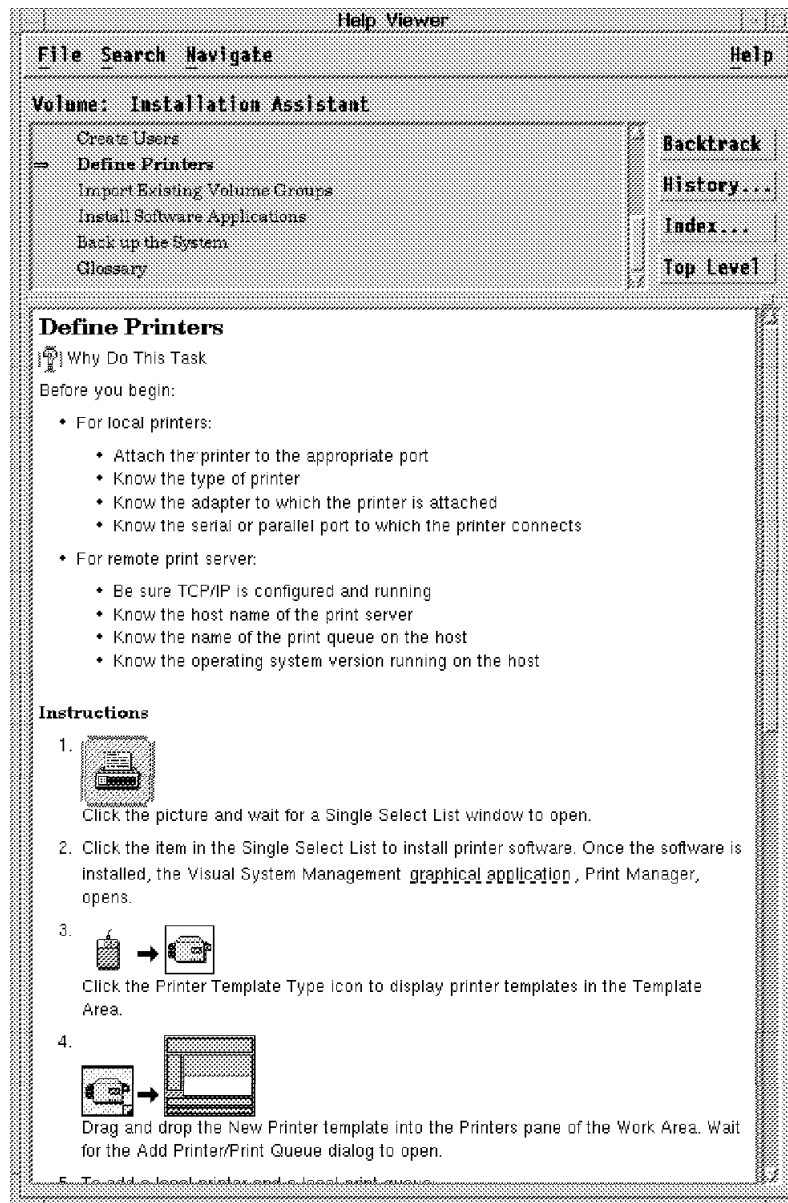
Help Viewer

File Search Navigate Help

Volume: Installation Assistant

Create Users
⇒ Define Printers
Import Existing Volume Groups
Install Software Applications
Back up the System
Glossary

Backtrack
History...
Index...
Top Level

Define Printers

Why Do This Task

Before you begin:

- For local printers:
  - Attach the printer to the appropriate port
  - Know the type of printer
  - Know the adapter to which the printer is attached
  - Know the serial or parallel port to which the printer connects
- For remote print server:
  - Be sure TCP/IP is configured and running
  - Know the host name of the print server
  - Know the name of the print queue on the host
  - Know the operating system version running on the host

Instructions

1. Click the picture and wait for a Single Select List window to open.

2. Click the item in the Single Select List to install printer software. Once the software is installed, the Visual System Management graphical application , Print Manager, opens.

3. Click the Printer Template Type icon to display printer templates in the Template Area.

4. Drag and drop the New Printer template into the Printers pane of the Work Area. Wait for the Add Printer/Print Queue dialog to open.

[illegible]